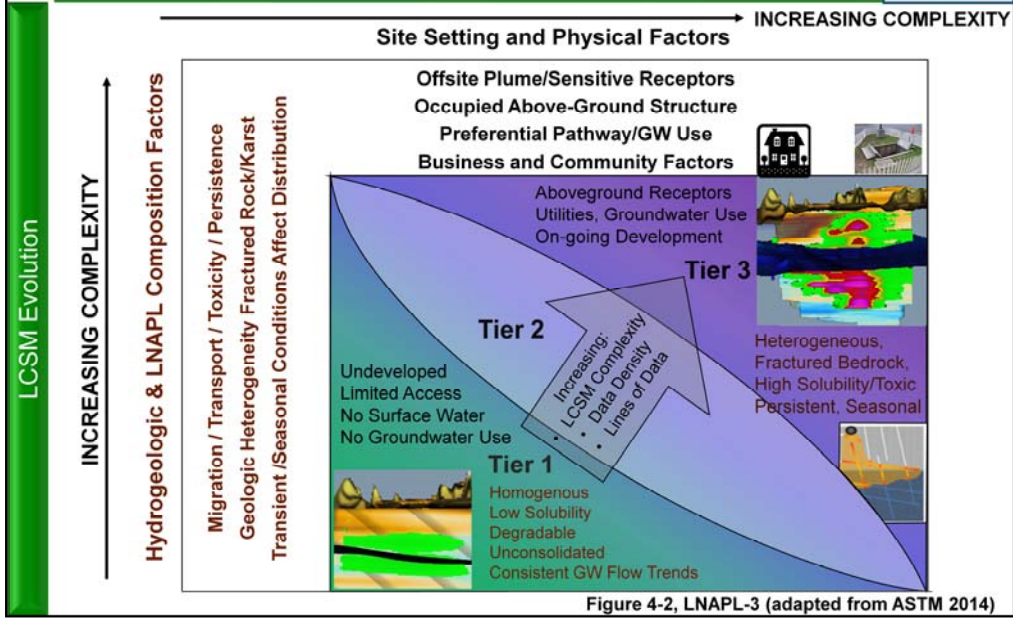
LCSM Evolution

INCREASING COMPLEXITY

Site Setting and Physical Factors

INCREASING COMPLEXITY

Hydrogeologic & LNAPL Composition Factors

Migration / Transport / Toxicity / Persistence
Geologic Heterogeneity Fractured Rock/Karst
Transient /Seasonal Conditions Affect Distribution

Offsite Plume/Sensitive Receptors
Occupied Above-Ground Structure
Preferential Pathway/GW Use
Business and Community Factors

Aboveground Receptors
Utilities, Groundwater Use
On-going Development

Tier 3

Tier 2

Increasing:
LCSM Complexity
• Data Density
• Lines of Data

Heterogeneous,
Fractured Bedrock,
High Solubility/Toxic
Persistent, Seasonal

Undeveloped
Limited Access
No Surface Water
No Groundwater Use

Tier 1

Homogenous
Low Solubility
Degradable
Unconsolidated
Consistent GW Flow Trends

Figure 4-2, LNAPL-3 (adapted from ASTM 2014)